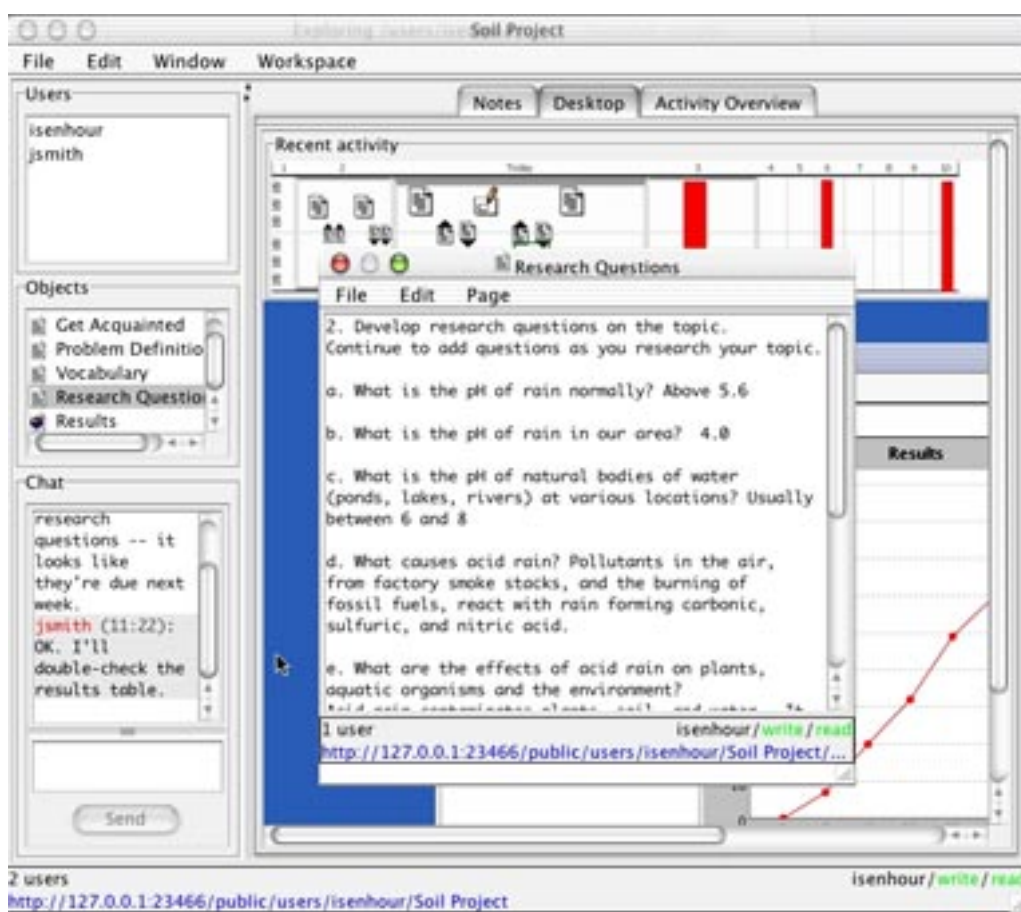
Exploring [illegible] Soil Project

File Edit Window Workspace

Users
isenhour
jsmith

Notes Desktop Activity Overview

Recent activity

Today

Research Questions

File Edit Page

2. Develop research questions on the topic. Continue to add questions as you research your topic.

a. What is the pH of rain normally? Above 5.6

b. What is the pH of rain in our area? 4.0

c. What is the pH of natural bodies of water (ponds, lakes, rivers) at various locations? Usually between 6 and 8

d. What causes acid rain? Pollutants in the air, from factory smoke stacks, and the burning of fossil fuels, react with rain forming carbonic, sulfuric, and nitric acid.

e. What are the effects of acid rain on plants, aquatic organisms and the environment?
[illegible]

1 user isenhour/write/read
http://127.0.0.1:23466/public/users/isenhour/Soil Project/...

Objects
Get Acquainted
Problem Definitio
Vocabulary
Research Questio
Results

Results

Chat
research questions -- it looks like they're due next week.
jsmith (11:22): OK. I'll double-check the results table.

Send

2 users
http://127.0.0.1:23466/public/users/isenhour/Soil Project
isenhour/write/rea